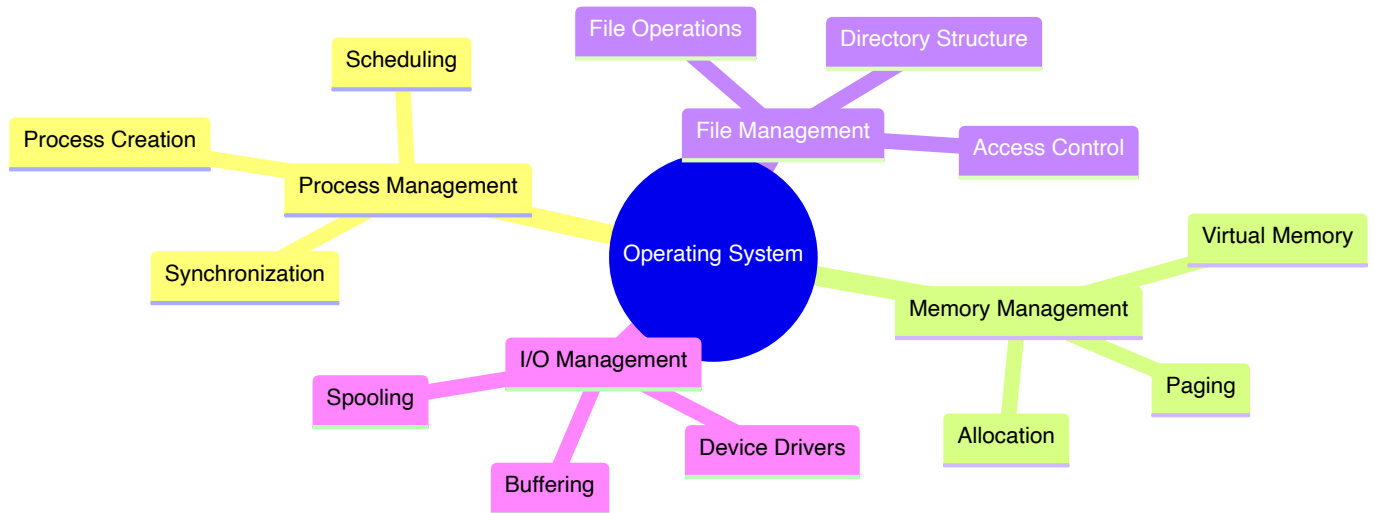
Operating System

Process Management

Scheduling

Process Creation

Synchronization

File Management

File Operations

Directory Structure

Access Control

Memory Management

Virtual Memory

Paging

Allocation

I/O Management

Spooling

Buffering

Device Drivers